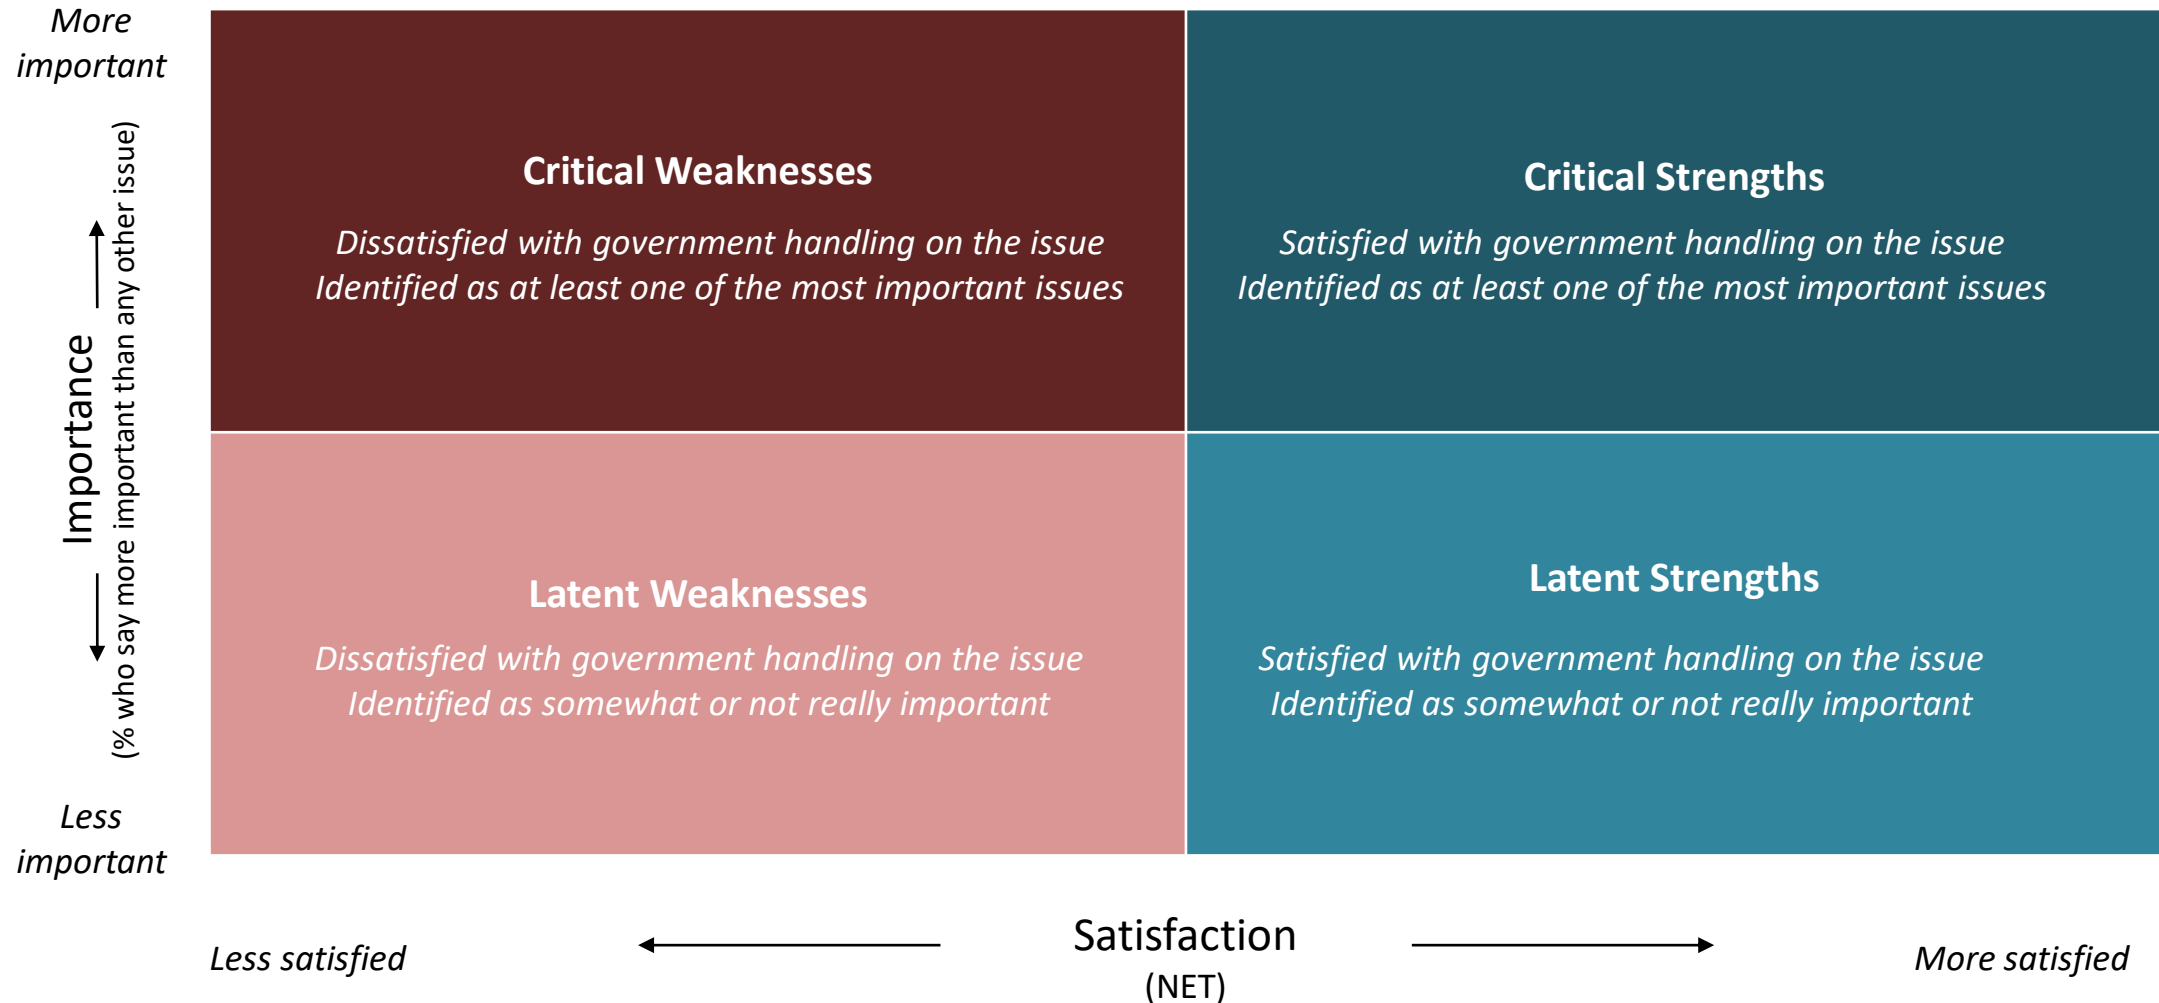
More important

Importance
(% who say more important than any other issue)

Less important

Critical Weaknesses

Dissatisfied with government handling on the issue
Identified as at least one of the most important issues

Critical Strengths

Satisfied with government handling on the issue
Identified as at least one of the most important issues

Latent Weaknesses

Dissatisfied with government handling on the issue
Identified as somewhat or not really important

Latent Strengths

Satisfied with government handling on the issue
Identified as somewhat or not really important

Less satisfied

Satisfaction
(NET)

More satisfied